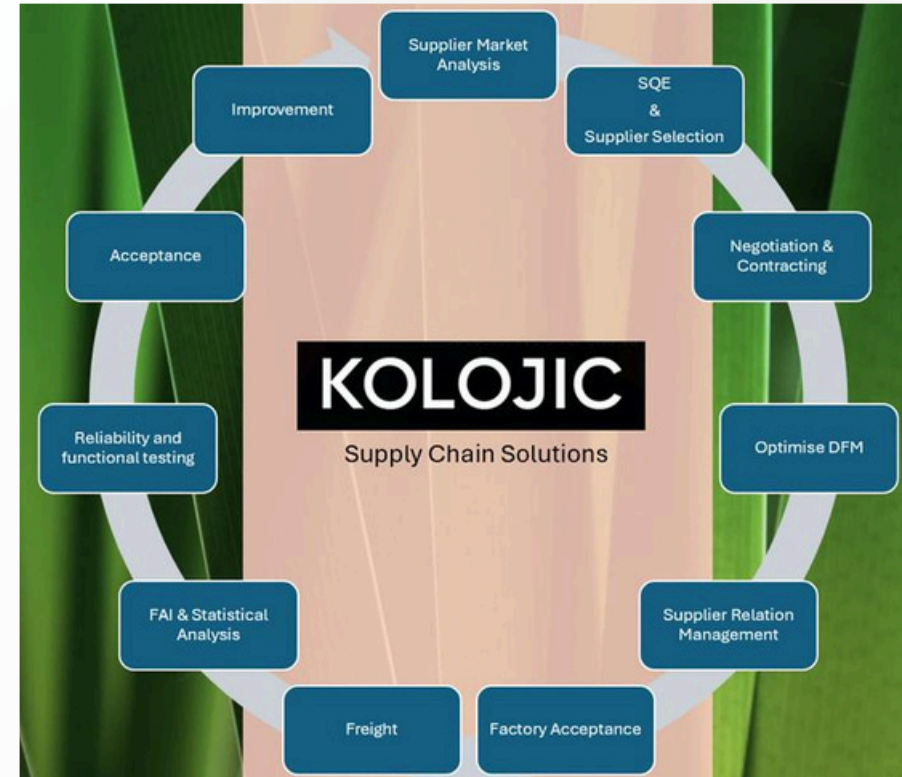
Supplier Market Analysis

SQE
&
Supplier Selection

Negotiation & Contracting

Optimise DFM

Supplier Relation Management

Factory Acceptance

Freight

FAI & Statistical Analysis

Reliability and functional testing

Acceptance

Improvement

KOLOJIC

Supply Chain Solutions